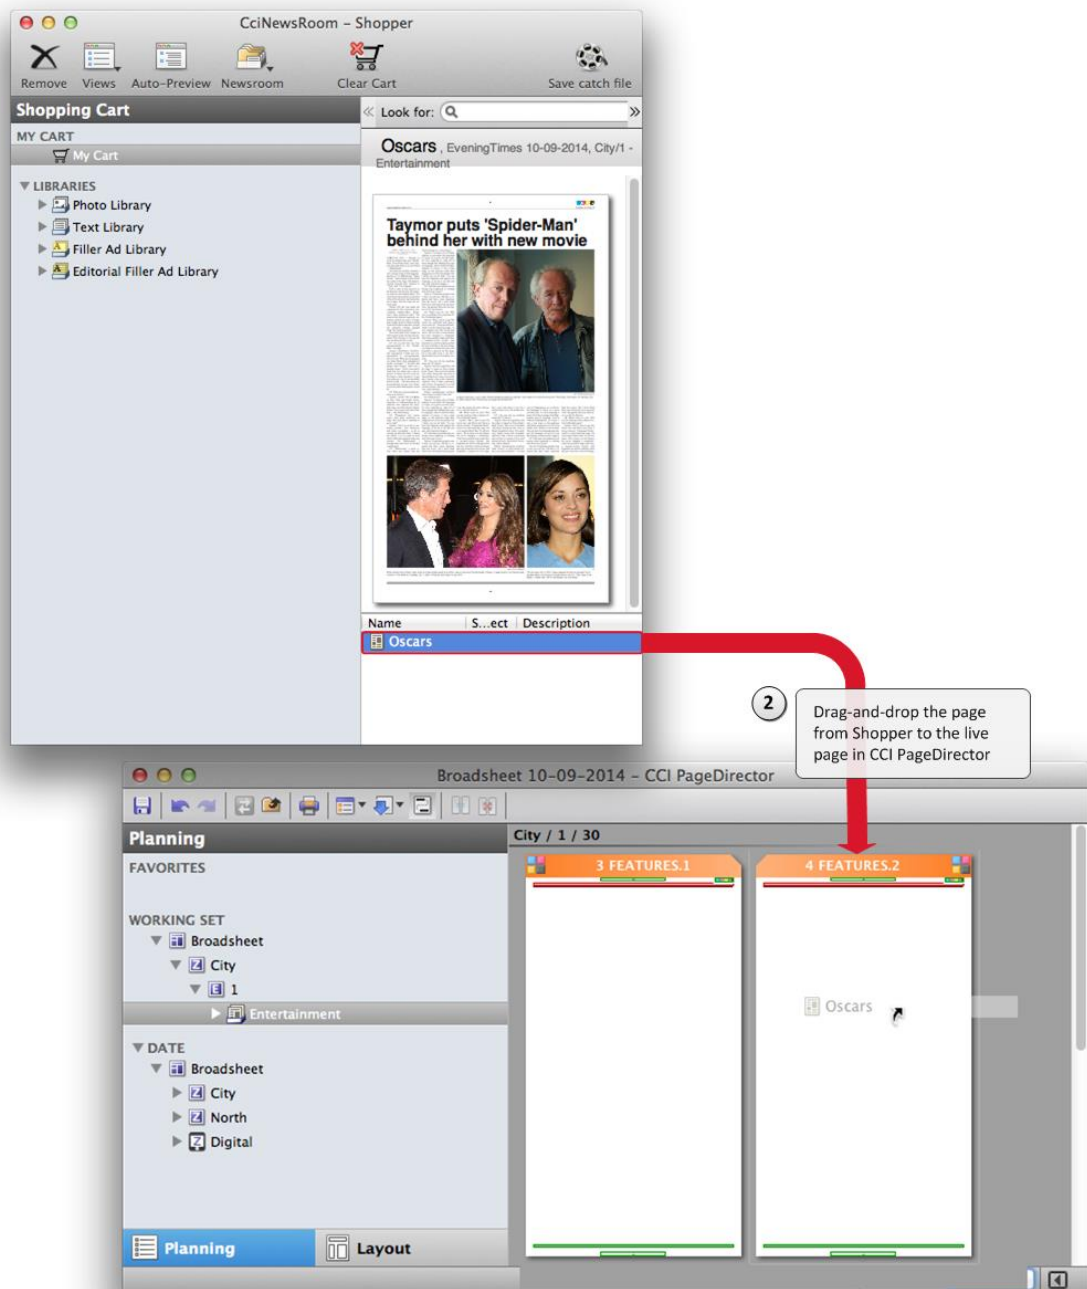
CciNewsRoom – Shopper

Remove Views Auto-Preview Newsroom Clear Cart Save catch file

Shopping Cart

MY CART
My Cart

LIBRARIES
Photo Library
Text Library
Filler Ad Library
Editorial Filler Ad Library

Look for:

Oscars , EveningTimes 10-09-2014, City/1 - Entertainment

Taymor puts 'Spider-Man' behind her with new movie

| Name | S...ect | Description |
|---|---|---|
| Oscars | | |

2

Drag-and-drop the page from Shopper to the live page in CCI PageDirector

Broadsheet 10-09-2014 – CCI PageDirector

Planning

FAVORITES

WORKING SET
Broadsheet
City
1
Entertainment

DATE
Broadsheet
City
North
Digital

Planning Layout

City / 1 / 30

3 FEATURES.1

4 FEATURES.2

Oscars